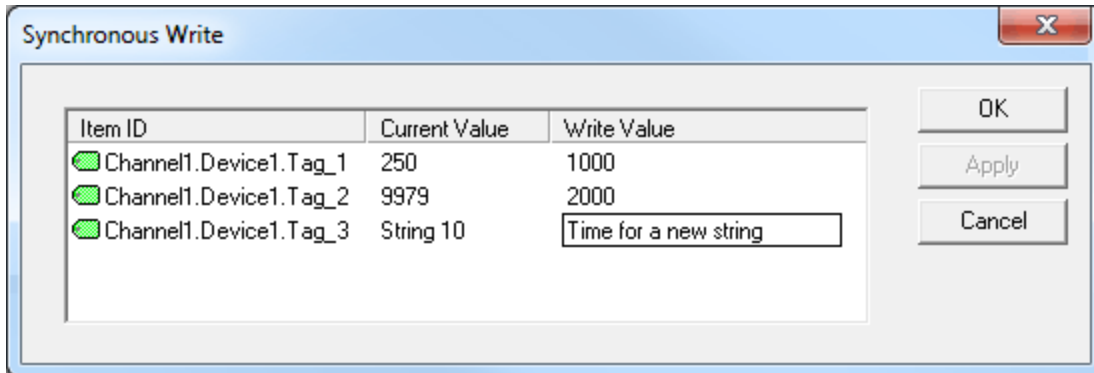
Synchronous Write

| Item ID | Current Value | Write Value |
|---|---|---|
| Channel1.Device1.Tag_1 | 250 | 1000 |
| Channel1.Device1.Tag_2 | 9979 | 2000 |
| Channel1.Device1.Tag_3 | String 10 | Time for a new string |

OK

Apply

Cancel